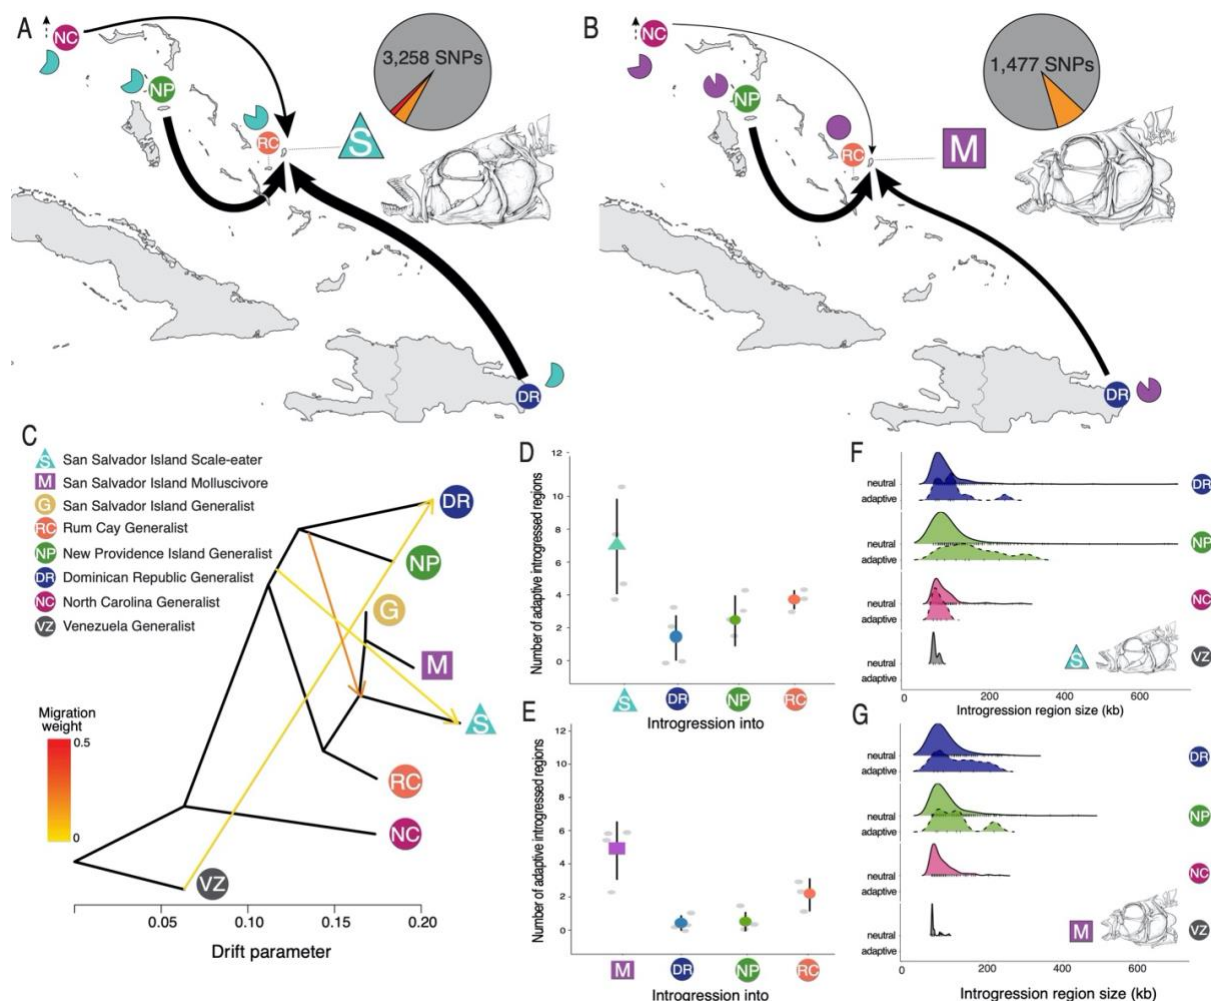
A

NC

NP

RC

3,258 SNPs

S

DR

B

NC

NP

RC

1,477 SNPs

M

DR

C

S San Salvador Island Scale-eater
M San Salvador Island Molluscivore
G San Salvador Island Generalist
RC Rum Cay Generalist
NP New Providence Island Generalist
DR Dominican Republic Generalist
NC North Carolina Generalist
VZ Venezuela Generalist

Migration weight
0.5
0

DR
NP
G
M
S
RC
NC
VZ

0.05 0.10 0.15 0.20
Drift parameter

D

Number of adaptive introgressed regions
12
10
8
6
4
2
0

S DR NP RC
Introgression into

E

Number of adaptive introgressed regions
12
10
8
6
4
2
0

M DR NP RC
Introgression into

F

neutral
adaptive
DR
neutral
adaptive
NP
neutral
adaptive
NC
neutral
adaptive
VZ
S
0 200 400 600
Introgression region size (kb)

G

neutral
adaptive
DR
neutral
adaptive
NP
neutral
adaptive
NC
neutral
adaptive
VZ
M
0 200 400 600
Introgression region size (kb)